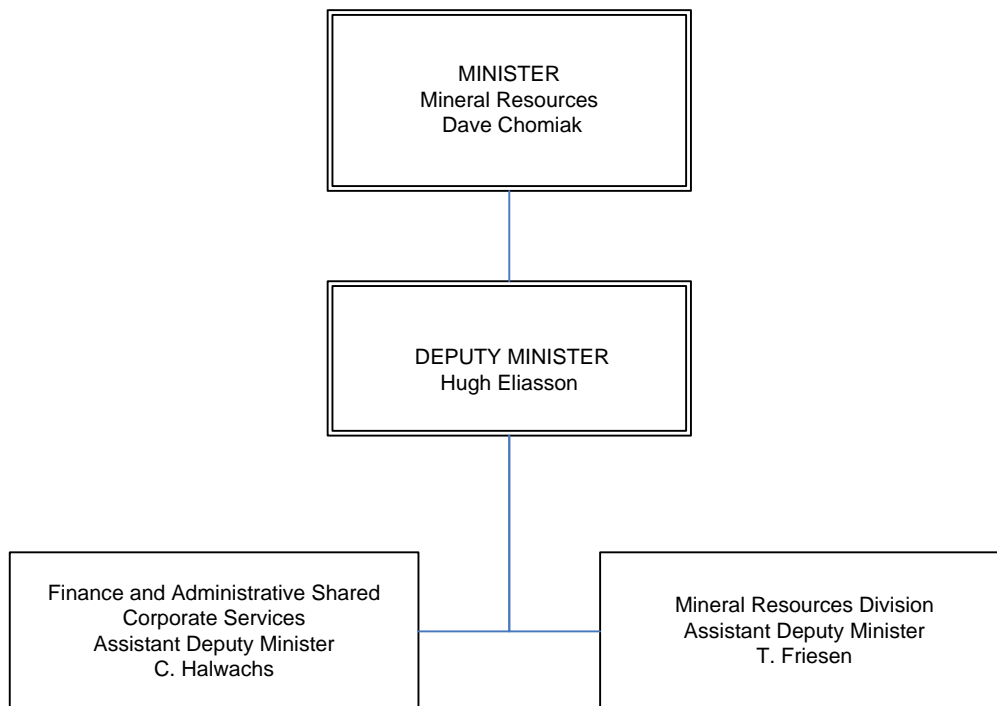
MINISTER
Mineral Resources
Dave Chomiak

DEPUTY MINISTER
Hugh Eliasson

Finance and Administrative Shared Corporate Services
Assistant Deputy Minister
C. Halwachs

Mineral Resources Division
Assistant Deputy Minister
T. Friesen